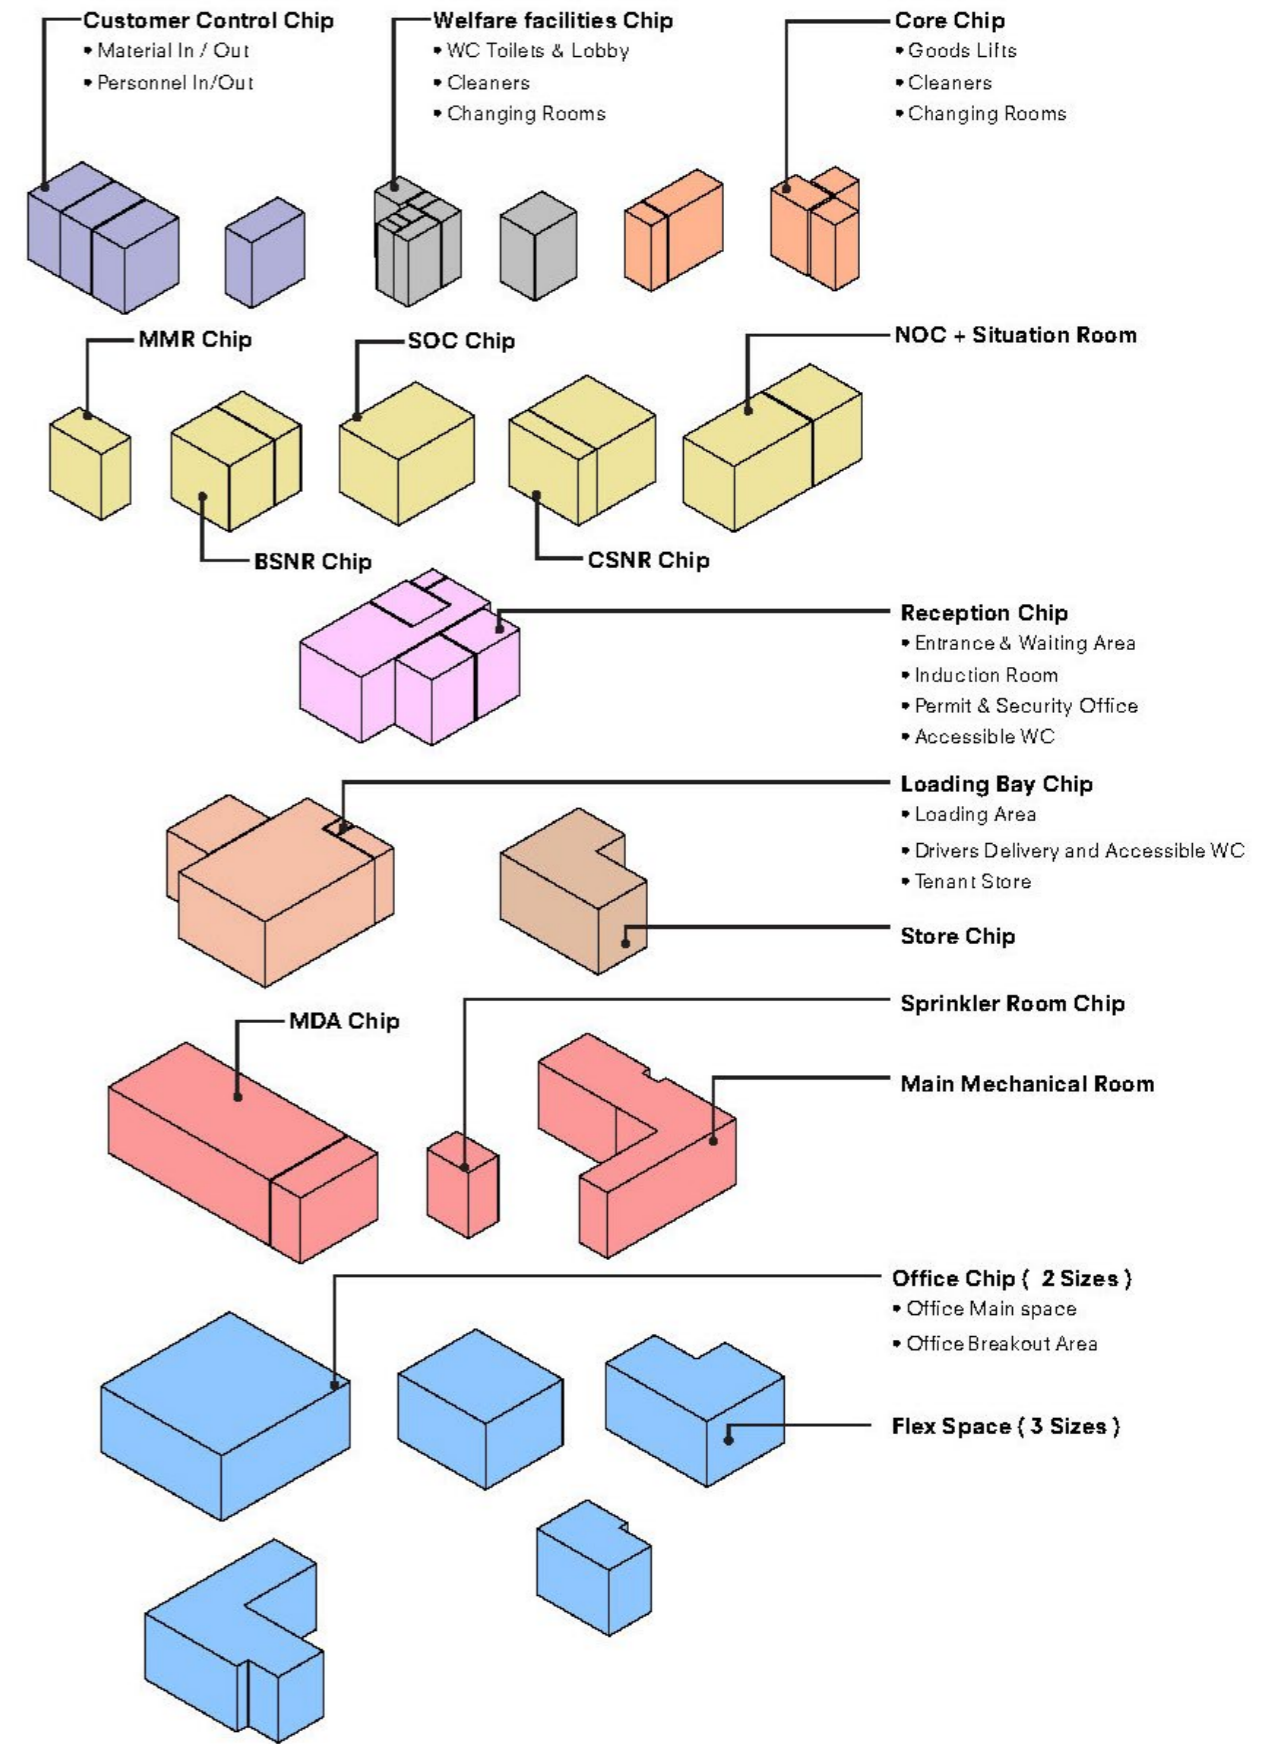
Customer Control Chip
• Material In / Out
• Personnel In/Out

Welfare facilities Chip
• WC Toilets & Lobby
• Cleaners
• Changing Rooms

Core Chip
• Goods Lifts
• Cleaners
• Changing Rooms

MMR Chip

SOC Chip

NOC + Situation Room

BSNR Chip

CSNR Chip

Reception Chip
• Entrance & Waiting Area
• Induction Room
• Permit & Security Office
• Accessible WC

Loading Bay Chip
• Loading Area
• Drivers Delivery and Accessible WC
• Tenant Store

Store Chip

Sprinkler Room Chip

MDA Chip

Main Mechanical Room

Office Chip ( 2 Sizes )
• Office Main space
• Office Breakout Area

Flex Space ( 3 Sizes )